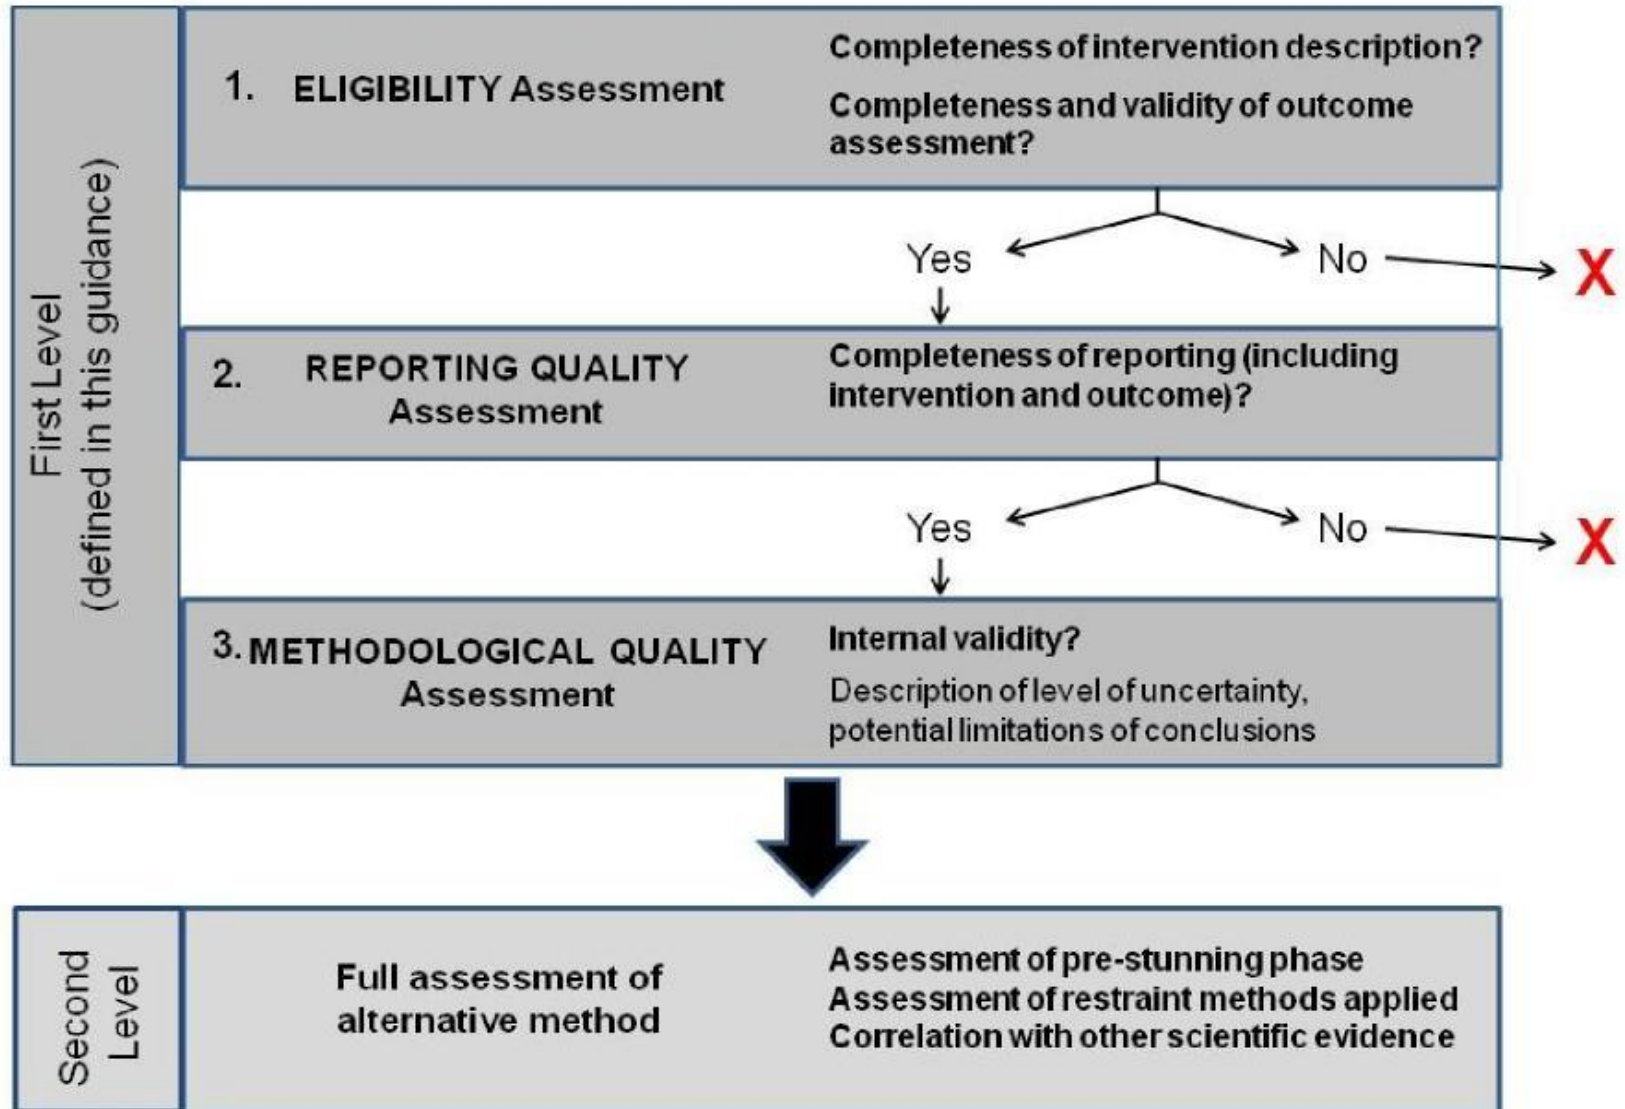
First Level
(defined in this guidance)

1. ELIGIBILITY Assessment

Completeness of intervention description?

Completeness and validity of outcome assessment?

Yes

No

X

2. REPORTING QUALITY Assessment

Completeness of reporting (including intervention and outcome)?

Yes

No

X

3. METHODOLOGICAL QUALITY Assessment

Internal validity?

Description of level of uncertainty, potential limitations of conclusions

Second Level

Full assessment of alternative method

Assessment of pre-stunning phase
Assessment of restraint methods applied
Correlation with other scientific evidence